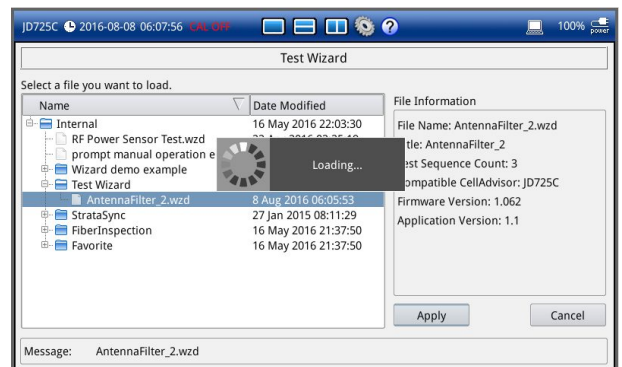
JD725C 2016-08-08 06:07:56 CAL OFF

100% power

Test Wizard

Select a file you want to load.

| Name | Date Modified |
|---|---|
| Internal | 16 May 2016 22:03:30 |
| RF Power Sensor Test.wzd | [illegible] |
| prompt manual operation e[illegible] | |
| Wizard demo example | |
| Test Wizard | |
| AntennaFilter_2.wzd | 8 Aug 2016 06:05:53 |
| StrataSync | 27 Jan 2015 08:11:29 |
| FiberInspection | 16 May 2016 21:37:50 |
| Favorite | 16 May 2016 21:37:50 |

Loading...

File Information

File Name: AntennaFilter_2.wzd
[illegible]tle: AntennaFilter_2
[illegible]est Sequence Count: 3
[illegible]ompatible CellAdvisor: JD725C
Firmware Version: 1.062
Application Version: 1.1

Apply

Cancel

Message: AntennaFilter_2.wzd